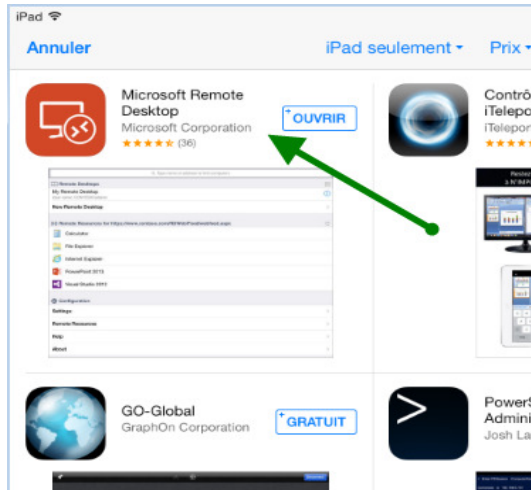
iPad

Annuler

iPad seulement

Prix

Microsoft Remote Desktop

Microsoft Corporation

(36)

OUVRIR

Remote Desktops

My Remote Desktop

New Remote Desktop

Calculator

File Explorer

Internet Explorer

PowerPoint 2013

Visual Studio 2013

Configuration

Settings

Remote Resources

Help

About

Contrô

iTelepo

iTelepor

GO-Global

GraphOn Corporation

GRATUIT

PowerS

Admini

Josh La